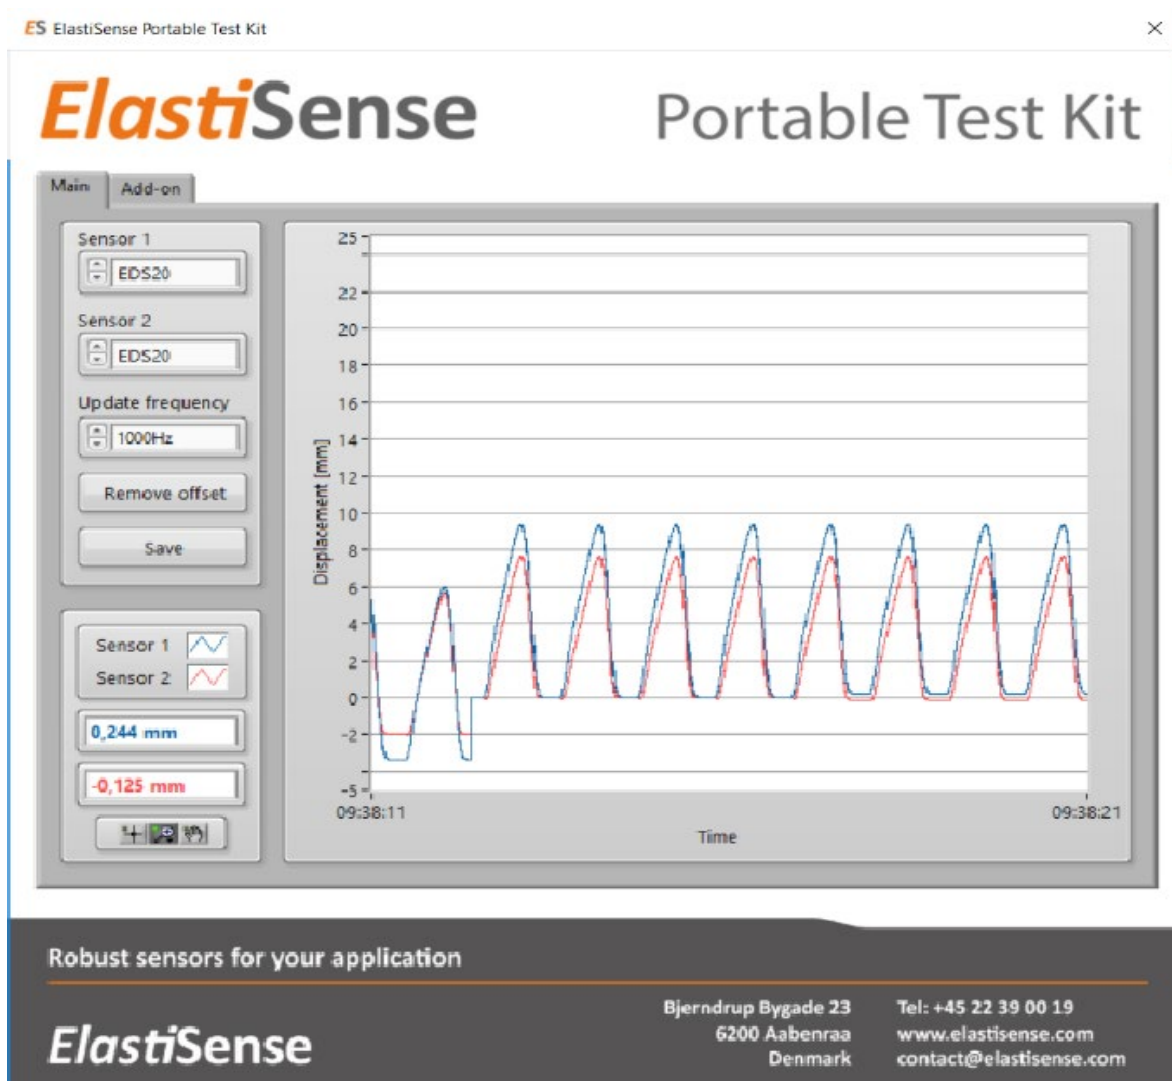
ES ElastiSense Portable Test Kit

×

ElastiSense

Portable Test Kit

Main

Add-on

Sensor 1

EDS20

Sensor 2

EDS20

Update frequency

1000Hz

Remove offset

Save

Sensor 1

Sensor 2

0,244 mm

-0,125 mm

25

22

20

18

16

14

12

10

8

6

4

2

0

-2

-5

Displacement [mm]

09:38:11

09:38:21

Time

Robust sensors for your application

ElastiSense

Bjerndrup Bygade 23
6200 Aabenraa
Denmark

Tel: +45 22 39 00 19
www.elastisense.com
contact@elastisense.com